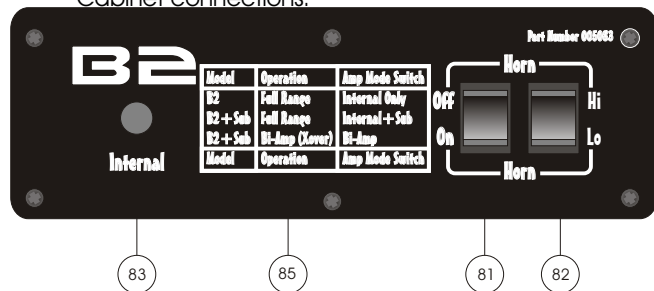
Cabinet connections.

Part Number 005083

B2

Internal

| Model | Operation | Amp Mode Switch |
|---|---|---|
| B2 | Full Range | Internal Only |
| B2 + Sub | Full Range | Internal + Sub |
| B2 + Sub | Bi-Amp (Xover) | Bi-Amp |
| Model | Operation | Amp Mode Switch |

Horn

Off

On

Hi

Lo

Horn

83

85

81

82